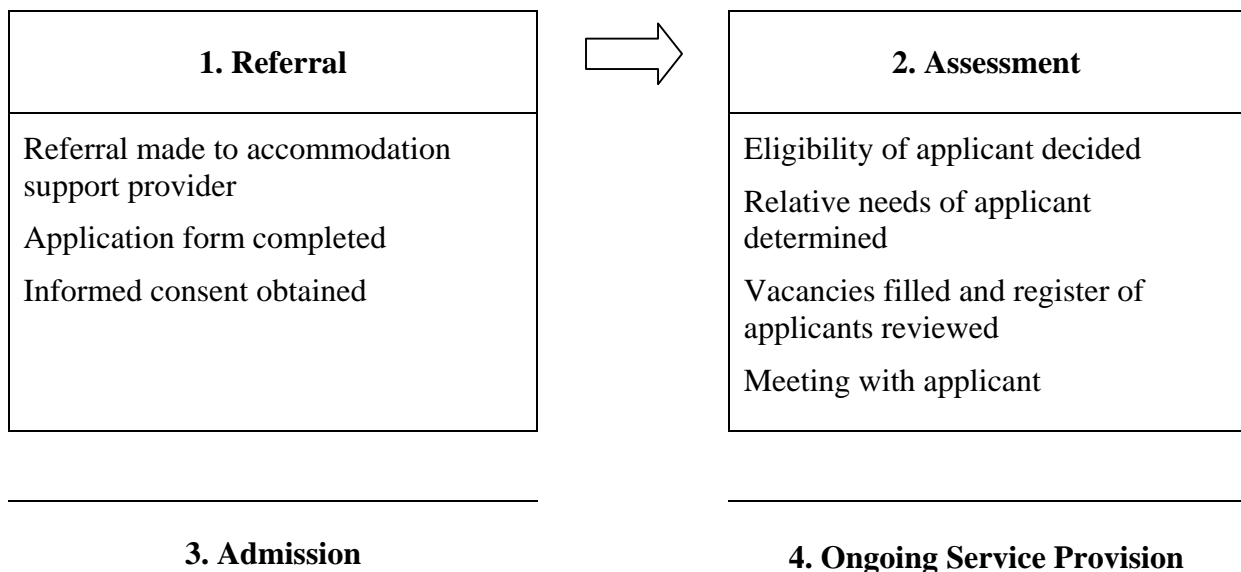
**1. Referral**

Referral made to accommodation support provider

Application form completed

Informed consent obtained

**2. Assessment**

Eligibility of applicant decided

Relative needs of applicant determined

Vacancies filled and register of applicants reviewed

Meeting with applicant

**3. Admission**

**4. Ongoing Service Provision**